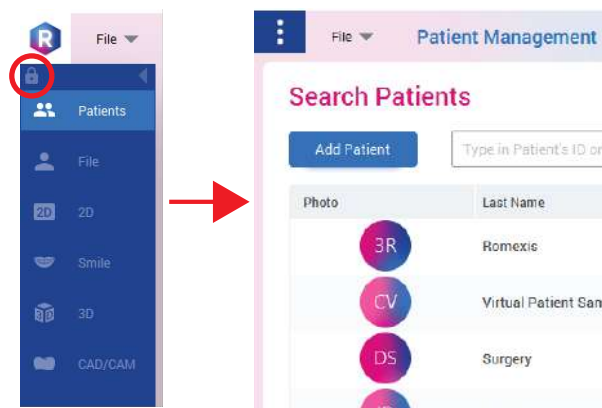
R File

Patients
File
2D 2D
Smile
3D
CAD/CAM

File Patient Management

Search Patients

Add Patient Type in Patient's ID or

| Photo | Last Name |
|---|---|
| 3R | Romexis |
| CV | Virtual Patient San |
| DS | Surgery |